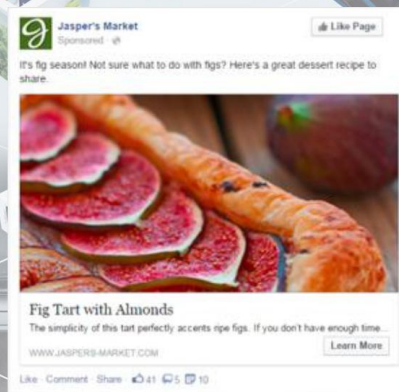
Jasper's Market
Sponsored · 

Like Page

It's fig season! Not sure what to do with figs? Here's a great dessert recipe to share.

Fig Tart with Almonds
The simplicity of this tart perfectly accents ripe figs. If you don't have enough time...

WWW.JASPERS-MARKET.COM

Learn More

Like · Comment · Share 41 5 10